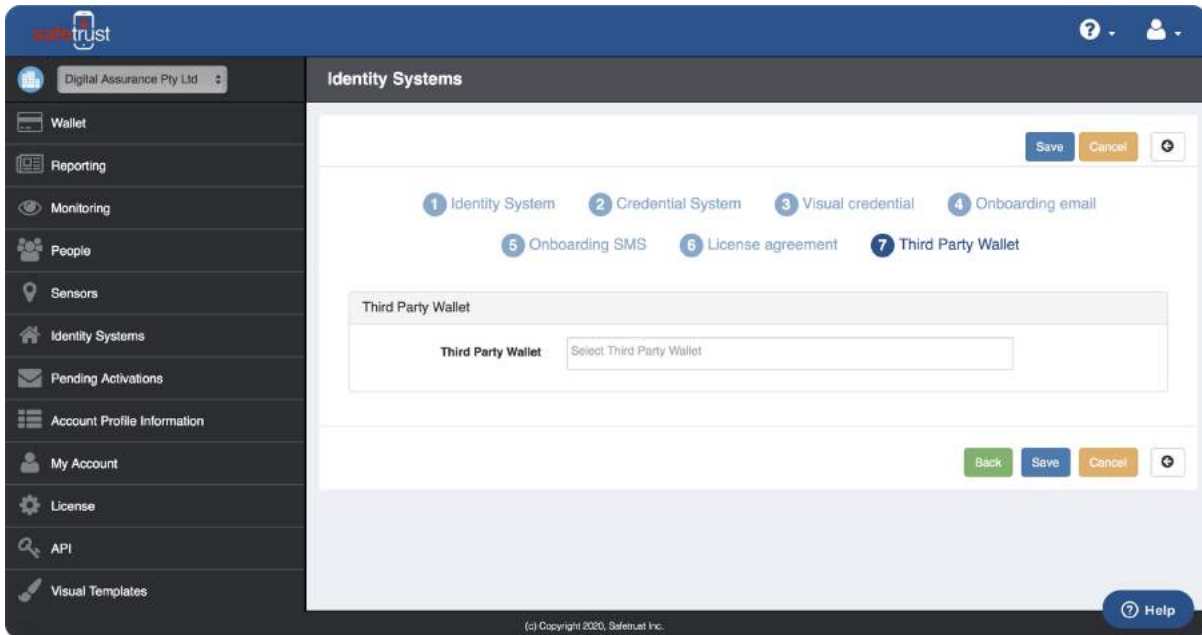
safetrust

Digital Assurance Pty Ltd

Wallet
Reporting
Monitoring
People
Sensors
Identity Systems
Pending Activations
Account Profile Information
My Account
License
API
Visual Templates

Identity Systems

Save Cancel

1 Identity System 2 Credential System 3 Visual credential 4 Onboarding email
5 Onboarding SMS 6 License agreement 7 Third Party Wallet

Third Party Wallet

Third Party Wallet Select Third Party Wallet

Back Save Cancel

(c) Copyright 2020, Safetrust Inc.

Help